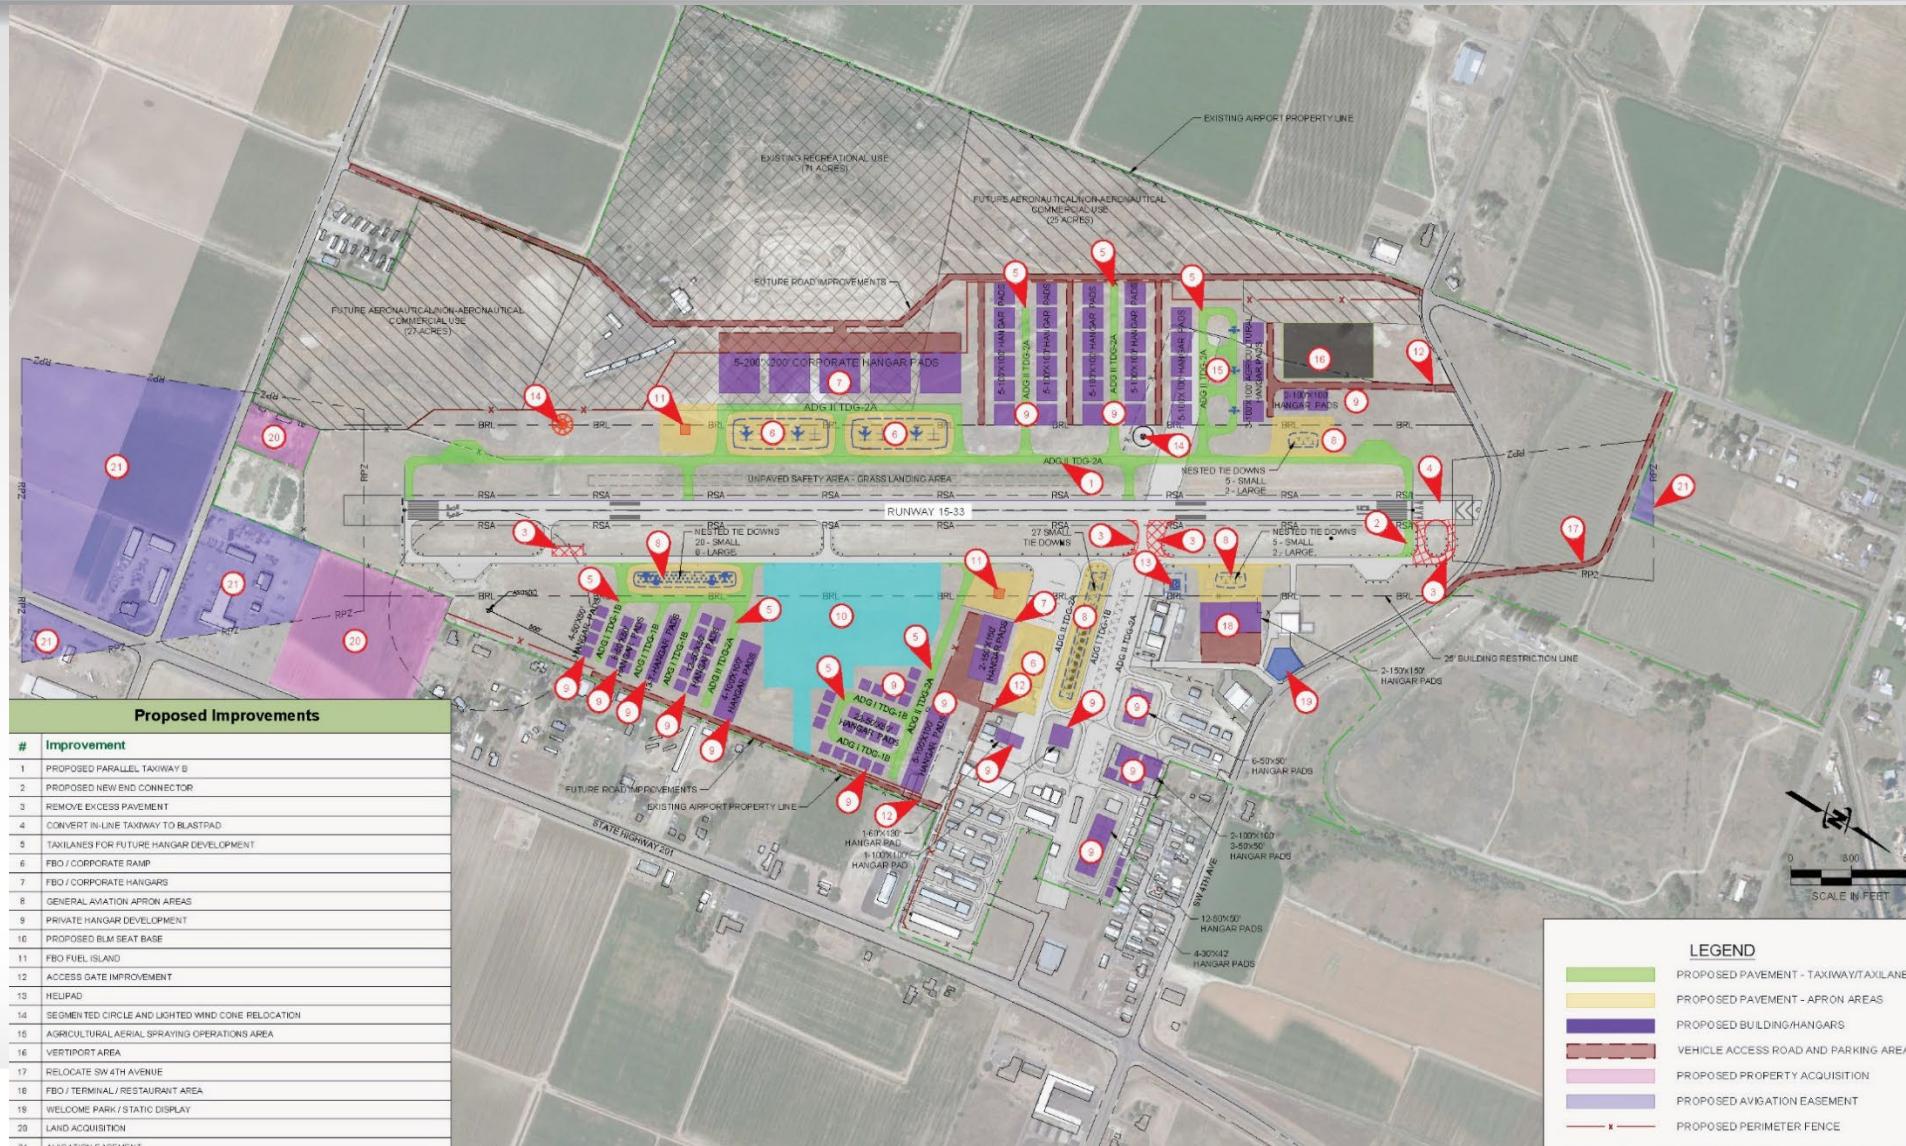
EXISTING AIRPORT PROPERTY LINE

EXISTING RECREATIONAL USE (71 ACRES)

FUTURE AERONAUTICAL/NON-AERONAUTICAL COMMERCIAL USE (25 ACRES)

FUTURE ROAD IMPROVEMENTS

FUTURE AERONAUTICAL/NON-AERONAUTICAL COMMERCIAL USE (27 ACRES)

5-200'X200' CORPORATE HANGAR PADS

ADG II TDG-2A

UNPAVED SAFETY AREA - GRASS LANDING AREA

NESTED TIE DOWNS 5 - SMALL 2 - LARGE

RUNWAY 15-33

NESTED TIE DOWNS 20 - SMALL 8 - LARGE

27 SMALL TIE DOWNS

NESTED TIE DOWNS 5 - SMALL 2 - LARGE

RSA RSA RSA RSA RSA RSA

BRL BRL BRL BRL

RPZ RPZ RPZ

3-100'X100' HANGAR PADS

25' BUILDING RESTRICTION LINE

2-150'X150' HANGAR PADS

6-50'X50' HANGAR PADS

FUTURE ROAD IMPROVEMENTS

EXISTING AIRPORT PROPERTY LINE

STATE HIGHWAY 201

1-60'X130' HANGAR PAD
1-100'X100' HANGAR PAD

2-100'X100'
3-50'X50'
HANGAR PADS

12-50'X50' HANGAR PADS

4-30'X42' HANGAR PADS

SW 4TH AVE

ADG I TDG-1B

SCALE IN FEET
0 300

Proposed Improvements

| # | Improvement |
|---|---|
| 1 | PROPOSED PARALLEL TAXIWAY B |
| 2 | PROPOSED NEW END CONNECTOR |
| 3 | REMOVE EXCESS PAVEMENT |
| 4 | CONVERT IN-LINE TAXIWAY TO BLASTPAD |
| 5 | TAXILANES FOR FUTURE HANGAR DEVELOPMENT |
| 6 | FBO / CORPORATE RAMP |
| 7 | FBO / CORPORATE HANGARS |
| 8 | GENERAL AVIATION APRON AREAS |
| 9 | PRIVATE HANGAR DEVELOPMENT |
| 10 | PROPOSED BLM SEAT BASE |
| 11 | FBO FUEL ISLAND |
| 12 | ACCESS GATE IMPROVEMENT |
| 13 | HELIPAD |
| 14 | SEGMENTED CIRCLE AND LIGHTED WIND CONE RELOCATION |
| 15 | AGRICULTURAL AERIAL SPRAYING OPERATIONS AREA |
| 16 | VERTIPORT AREA |
| 17 | RELOCATE SW 4TH AVENUE |
| 18 | FBO / TERMINAL / RESTAURANT AREA |
| 19 | WELCOME PARK / STATIC DISPLAY |
| 20 | LAND ACQUISITION |
| 21 | AVIGATION EASEMENT |

LEGEND
PROPOSED PAVEMENT - TAXIWAY/TAXILANE
PROPOSED PAVEMENT - APRON AREAS
PROPOSED BUILDING/HANGARS
VEHICLE ACCESS ROAD AND PARKING AREA
PROPOSED PROPERTY ACQUISITION
PROPOSED AVIGATION EASEMENT
PROPOSED PERIMETER FENCE